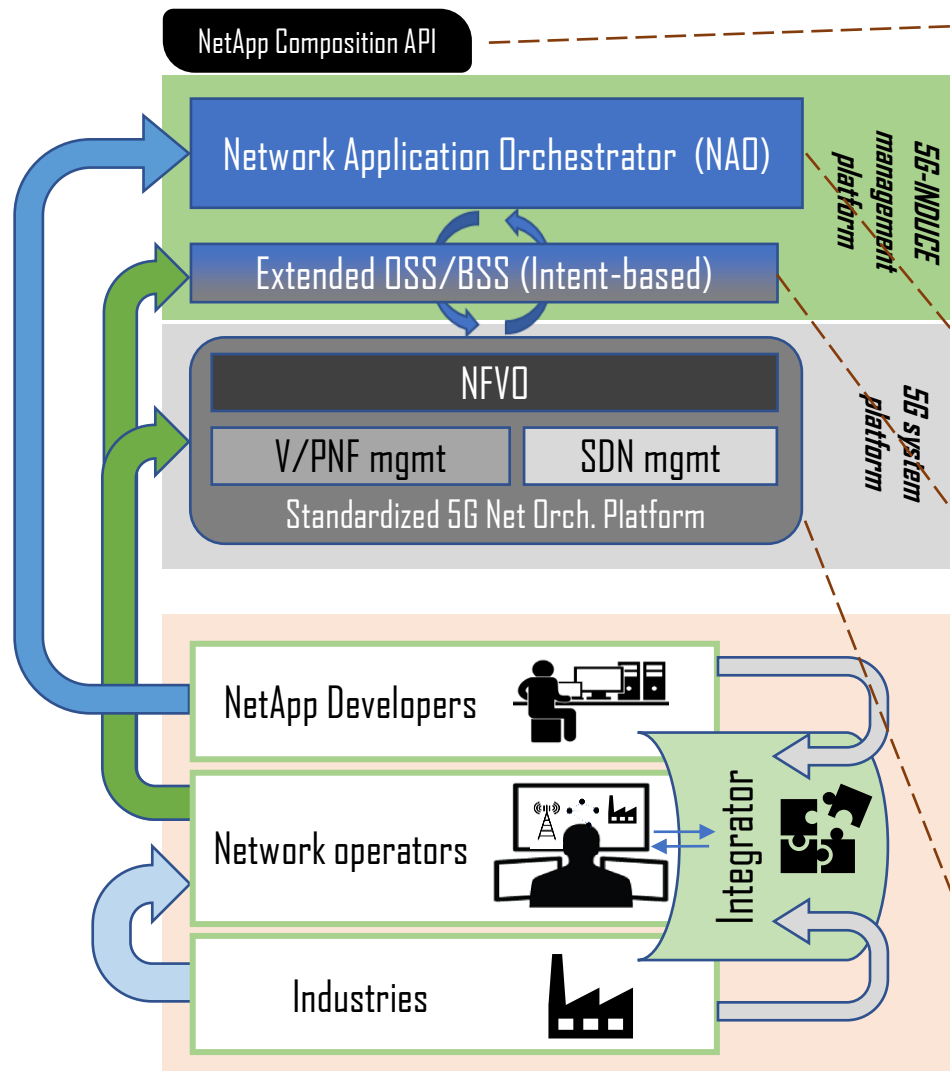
NetApp Composition API

Network Application Orchestrator (NAO)

Extended OSS/BSS (Intent-based)

5G-INDUCE management platform

NFVO

V/PNF mgmt

SDN mgmt

Standardized 5G Net Orch. Platform

5G system platform

NetApp Developers

Network operators

Industries

Integrator